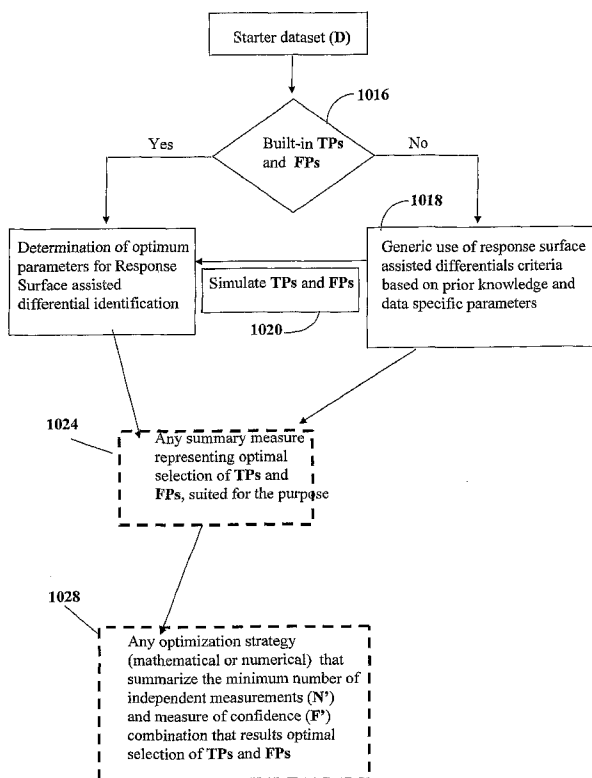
Starter dataset (D)

1016

Built-in TPs and FPs

Yes

No

1018

Determination of optimum parameters for Response Surface assisted differential identification

Simulate TPs and FPs

1020

Generic use of response surface assisted differentials criteria based on prior knowledge and data specific parameters

1024

Any summary measure representing optimal selection of TPs and FPs, suited for the purpose

1028

Any optimization strategy (mathematical or numerical) that summarize the minimum number of independent measurements (N') and measure of confidence (F') combination that results optimal selection of TPs and FPs